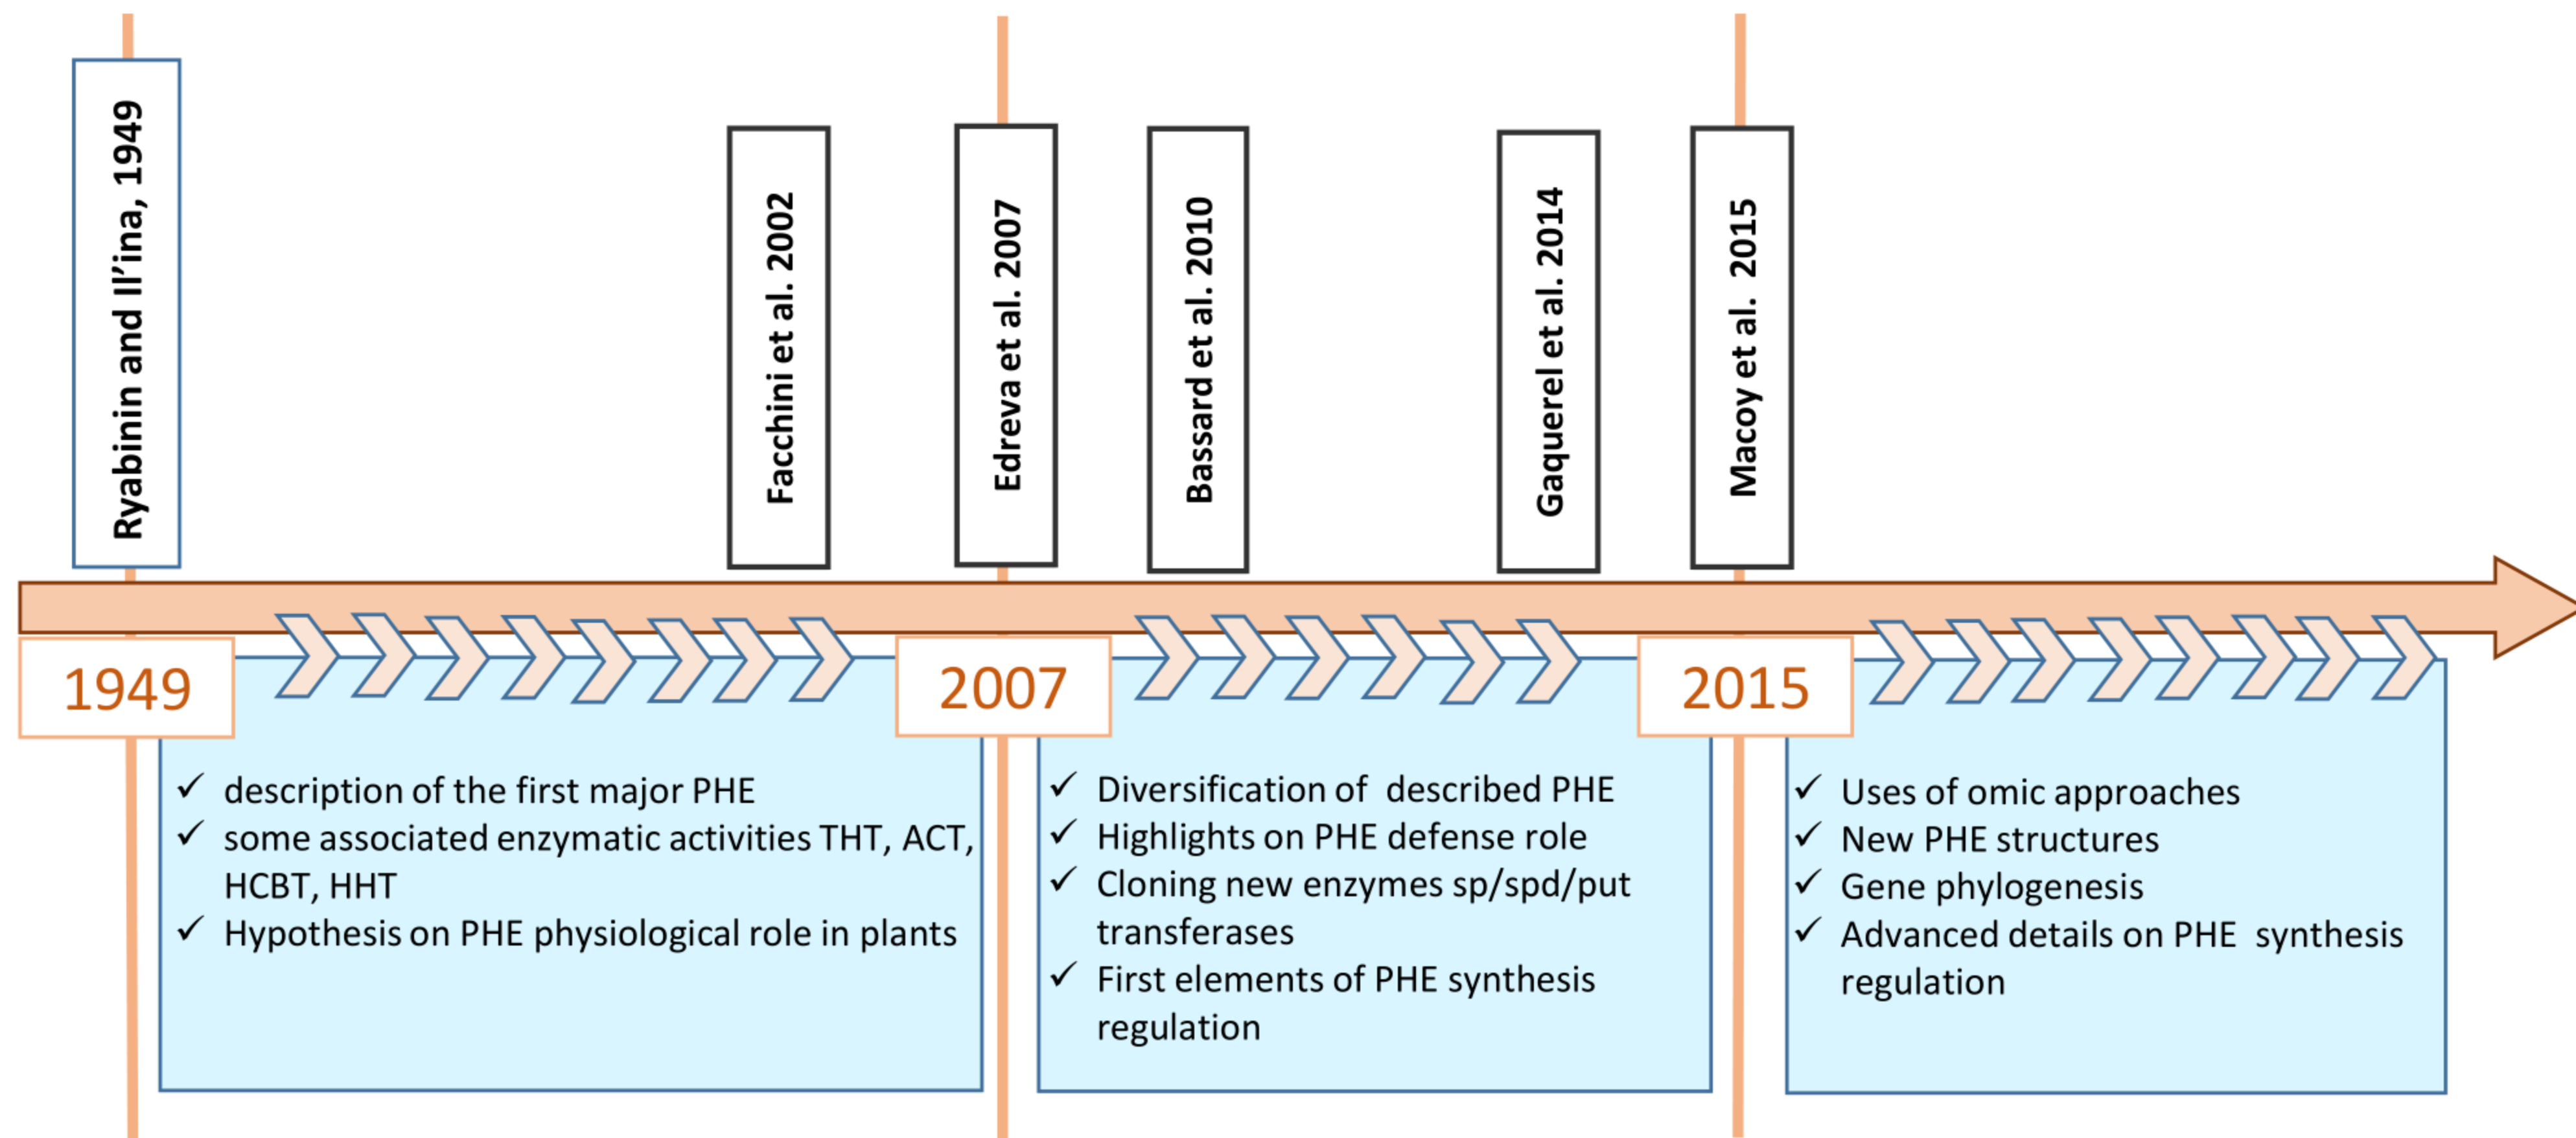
Ryabinin and Il'ina, 1949

Facchini et al. 2002

Edreva et al. 2007

Bassard et al. 2010

Gaquerel et al. 2014

Macoy et al. 2015

1949

2007

2015

✓ description of the first major PHE
✓ some associated enzymatic activities THT, ACT, HCBT, HHT
✓ Hypothesis on PHE physiological role in plants

✓ Diversification of described PHE
✓ Highlights on PHE defense role
✓ Cloning new enzymes sp/spd/put transferases
✓ First elements of PHE synthesis regulation

✓ Uses of omic approaches
✓ New PHE structures
✓ Gene phylogenesis
✓ Advanced details on PHE synthesis regulation